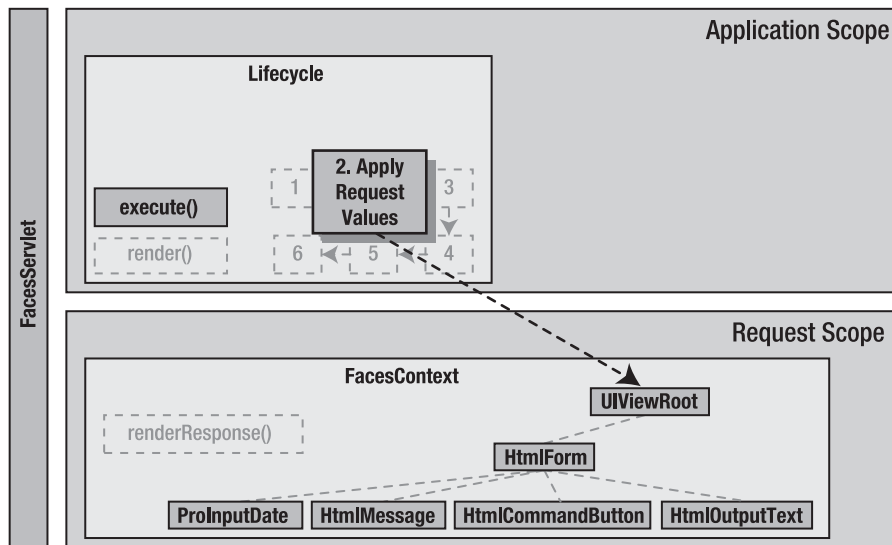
FacesServlet

Application Scope

Lifecycle

execute()

render()

1

2. Apply Request Values

3

6

5

4

Request Scope

FacesContext

renderResponse()

UIViewRoot

HtmlForm

ProInputDate

HtmlMessage

HtmlCommandButton

HtmlOutputText